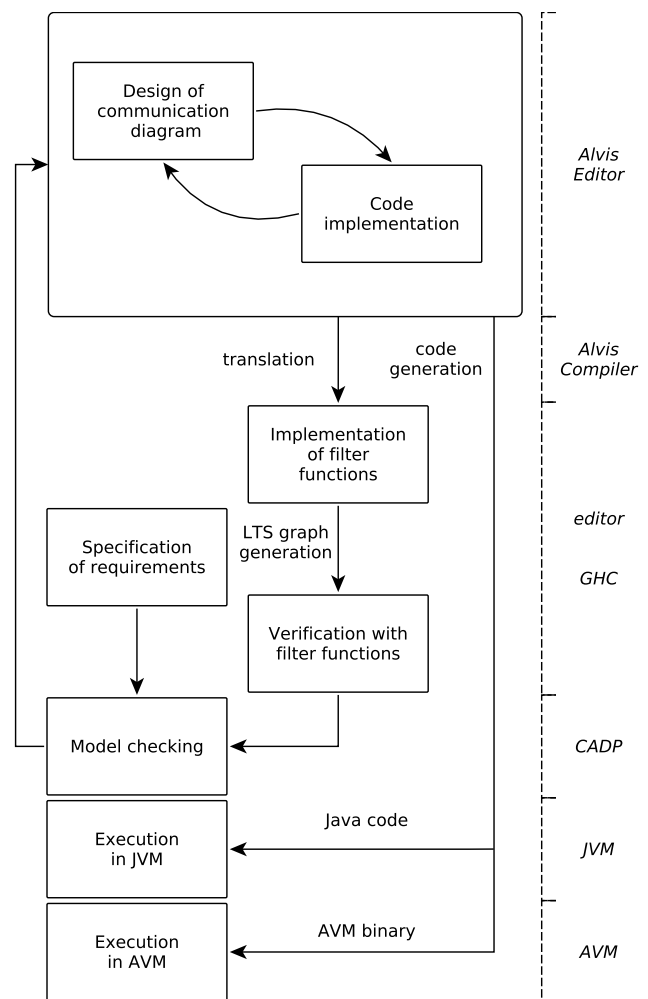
Design of communication diagram

Code implementation

Alvis Editor

translation

code generation

Alvis Compiler

Implementation of filter functions

LTS graph generation

editor

Specification of requirements

GHC

Verification with filter functions

Model checking

CADP

Java code

Execution in JVM

JVM

AVM binary

Execution in AVM

AVM